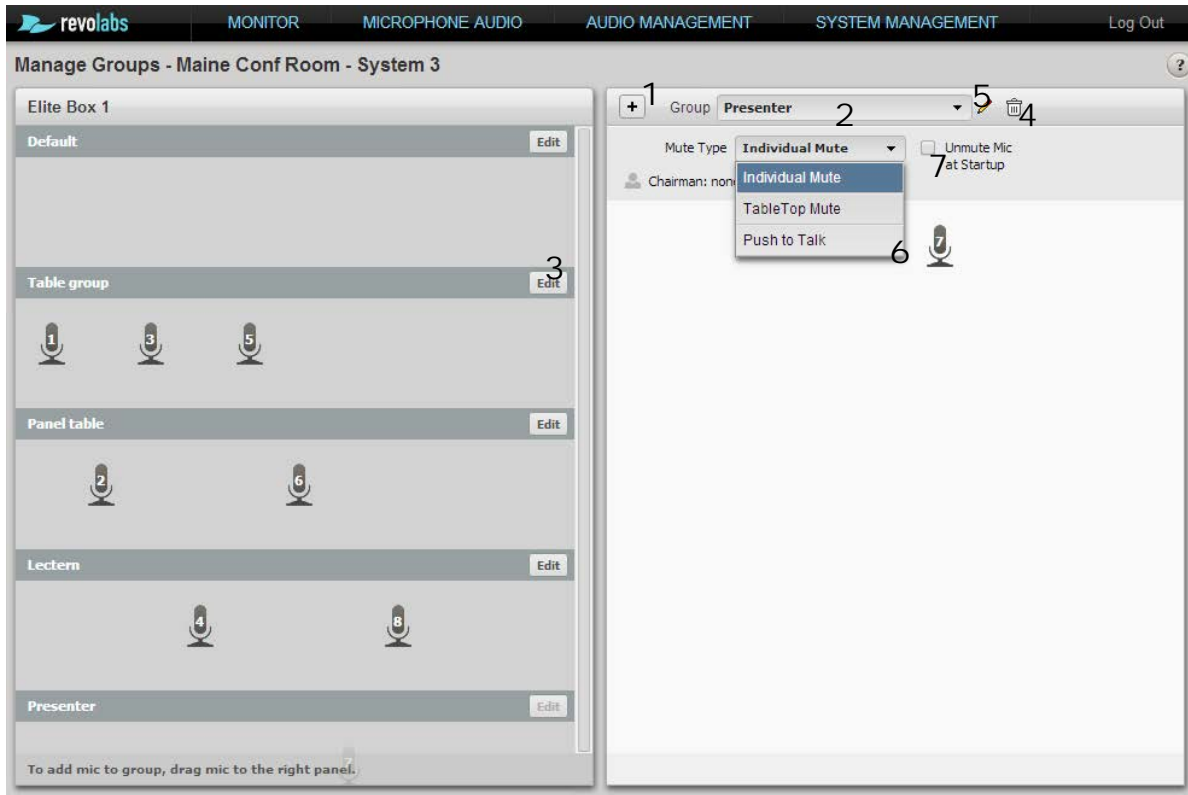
revolabs MONITOR MICROPHONE AUDIO AUDIO MANAGEMENT SYSTEM MANAGEMENT Log Out

Manage Groups - Maine Conf Room - System 3

?

Elite Box 1

Default Edit

Table group Edit

1 3 5

Panel table Edit

2 6

Lectern Edit

4 8

Presenter Edit

To add mic to group, drag mic to the right panel.

+ 1 Group Presenter 2 5 4

Mute Type Individual Mute

Unmute Mic at Startup 7

Chairman: none

Individual Mute

TableTop Mute

Push to Talk

6

3

7